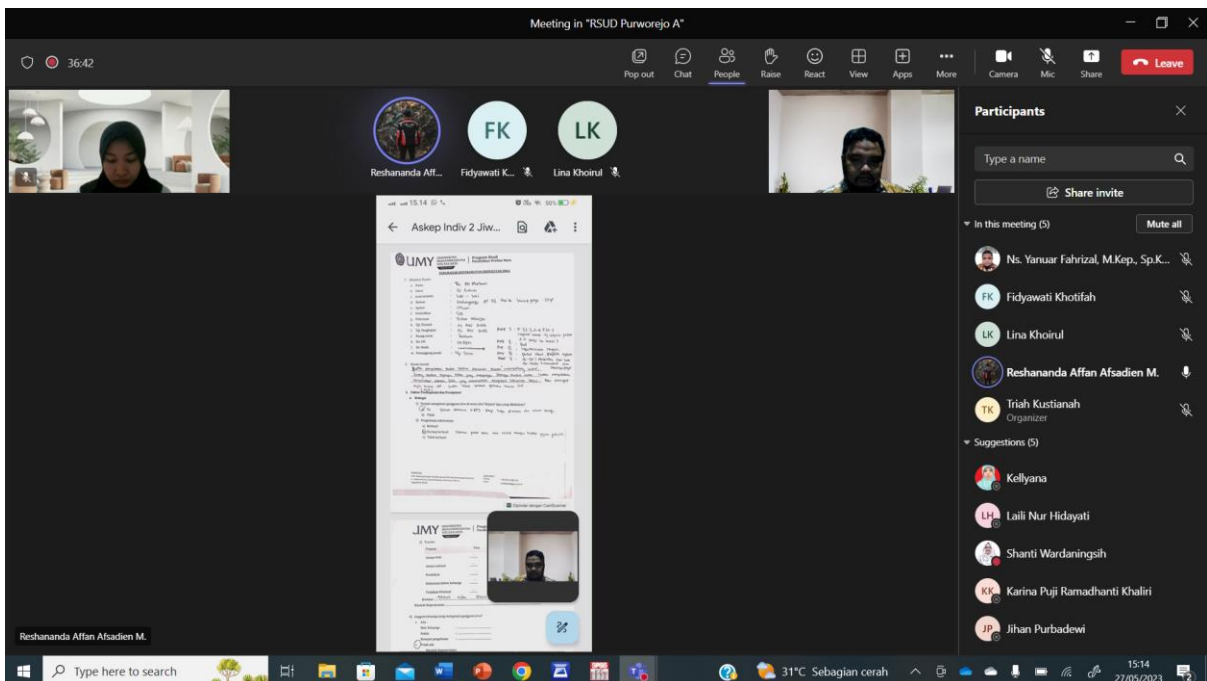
Meeting in "RSUD Purworejo A"

36:42

Pop out Chat People Raise React View Apps More Camera Mic Share Leave

Reshananda Aff... Fidyawati K... Lina Khoirul

FK LK

15.14

Askep Indiv 2 Jiw...

UMY

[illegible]

Reshananda Affan Afsadien M.

Participants

Type a name

Share invite

In this meeting (5) Mute all

Ns. Yanuar Fahrizal, M.Kep., Sp.K...

FK Fidyawati Khotifah

LK Lina Khoirul

Reshananda Affan Afsadien M.

TK Triah Kustianah
Organizer

Suggestions (5)

Kellyana

LH Laili Nur Hidayati

Shanti Wardaningsih

KK Karina Puji Ramadhanti Khaliri

JP Jihan Purbadewi

Type here to search

31°C Sebagian cerah

15:14
27/05/2023